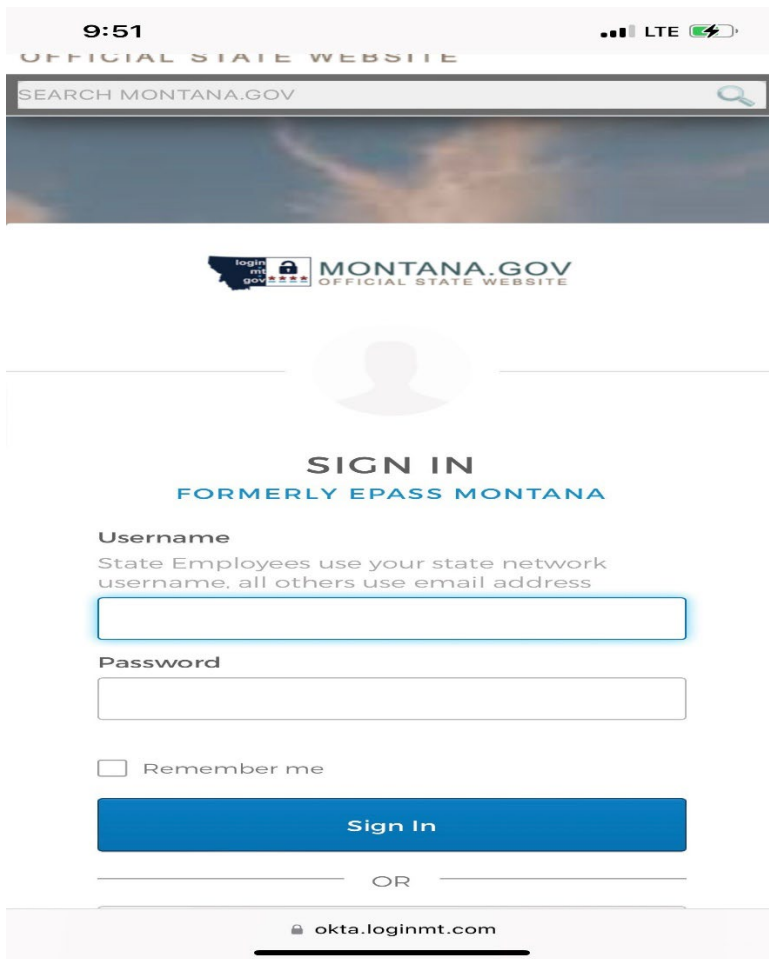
9:51

LTE

OFFICIAL STATE WEBSITE

SEARCH MONTANA.GOV

login mt gov

MONTANA.GOV
OFFICIAL STATE WEBSITE

SIGN IN
FORMERLY EPASS MONTANA

Username
State Employees use your state network username, all others use email address

Password

Remember me

Sign In

OR

okta.loginmt.com